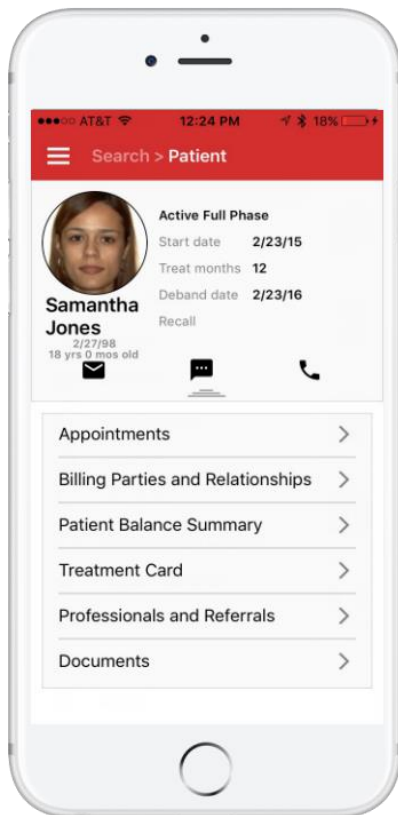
●●●○○ AT&T 12:24 PM 18%

Search > Patient

Active Full Phase
Start date 2/23/15
Treat months 12
Deband date 2/23/16
Recall

Samantha Jones
2/27/98
18 yrs 0 mos old

Appointments >

Billing Parties and Relationships >

Patient Balance Summary >

Treatment Card >

Professionals and Referrals >

Documents >